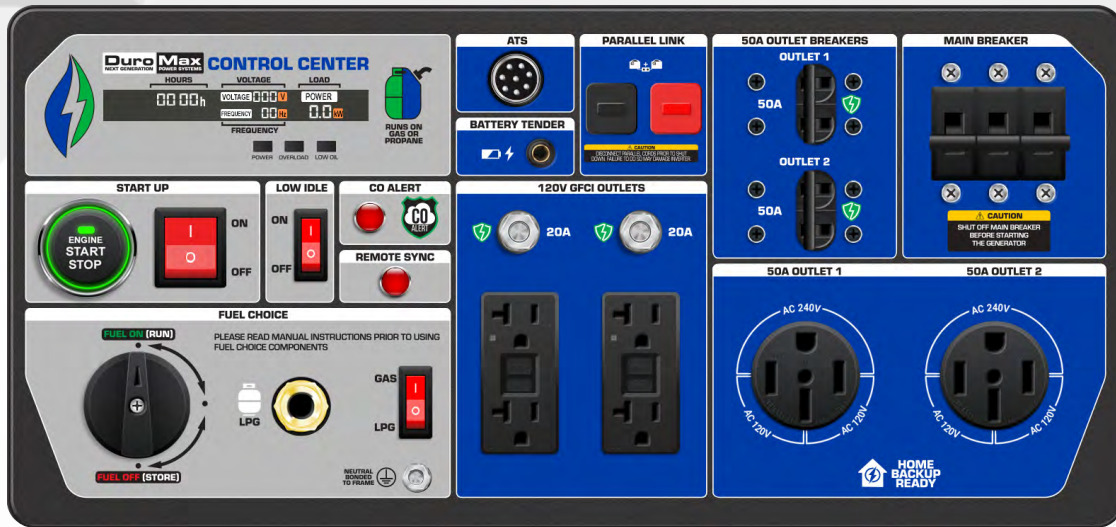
DuroMax NEXT GENERATION POWER SYSTEMS CONTROL CENTER

HOURS 00.00h

VOLTAGE VOLTAGE 888 V

FREQUENCY 88 Hz

FREQUENCY

LOAD POWER 0.0 kW

POWER OVERLOAD LOW OIL

RUNS ON GAS OR PROPANE

ATS

PARALLEL LINK

CAUTION DISCONNECT PARALLEL CORDS PRIOR TO SHUT DOWN. FAILURE TO DO SO MAY DAMAGE INVERTER

BATTERY TENDER

50A OUTLET BREAKERS

OUTLET 1

50A

OUTLET 2

50A

MAIN BREAKER

CAUTION SHUT OFF MAIN BREAKER BEFORE STARTING THE GENERATOR

START UP

ENGINE START STOP

ON

OFF

LOW IDLE

ON

OFF

CO ALERT

CO ALERT

REMOTE SYNC

120V GFCI OUTLETS

20A

20A

FUEL CHOICE

FUEL ON (RUN)

PLEASE READ MANUAL INSTRUCTIONS PRIOR TO USING FUEL CHOICE COMPONENTS

LPG

GAS

LPG

FUEL OFF (STORE)

NEUTRAL BONDED TO FRAME

50A OUTLET 1

AC 240V

AC 120V

AC 120V

50A OUTLET 2

AC 240V

AC 120V

AC 120V

HOME BACKUP READY